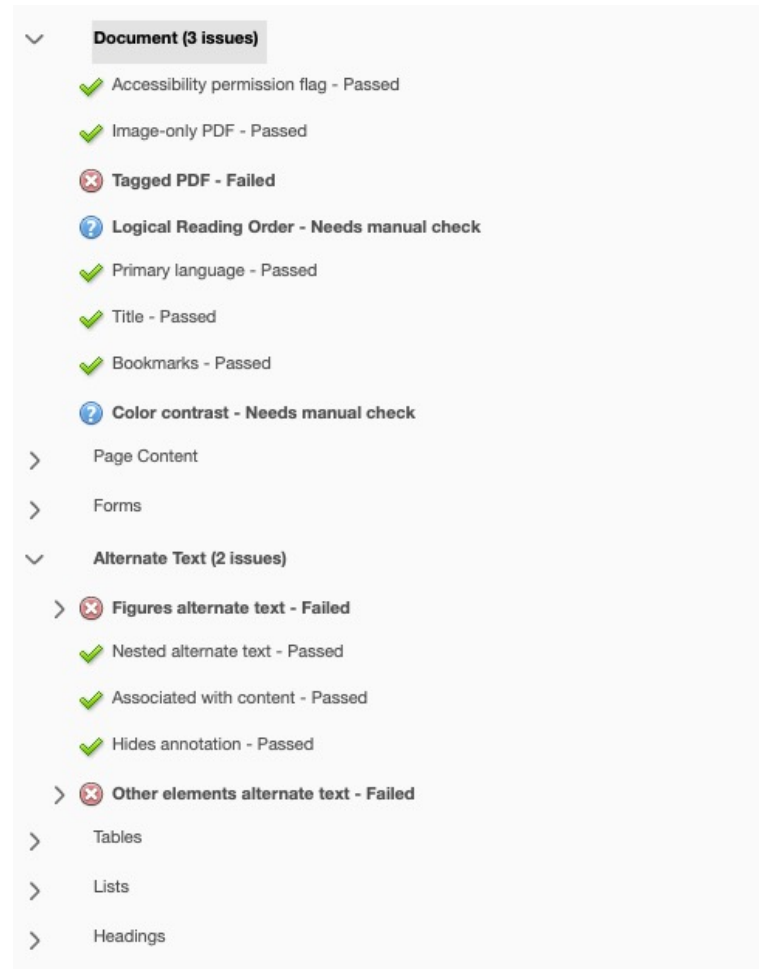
Document (3 issues)

Accessibility permission flag - Passed

Image-only PDF - Passed

Tagged PDF - Failed

Logical Reading Order - Needs manual check

Primary language - Passed

Title - Passed

Bookmarks - Passed

Color contrast - Needs manual check

Page Content

Forms

Alternate Text (2 issues)

Figures alternate text - Failed

Nested alternate text - Passed

Associated with content - Passed

Hides annotation - Passed

Other elements alternate text - Failed

Tables

Lists

Headings